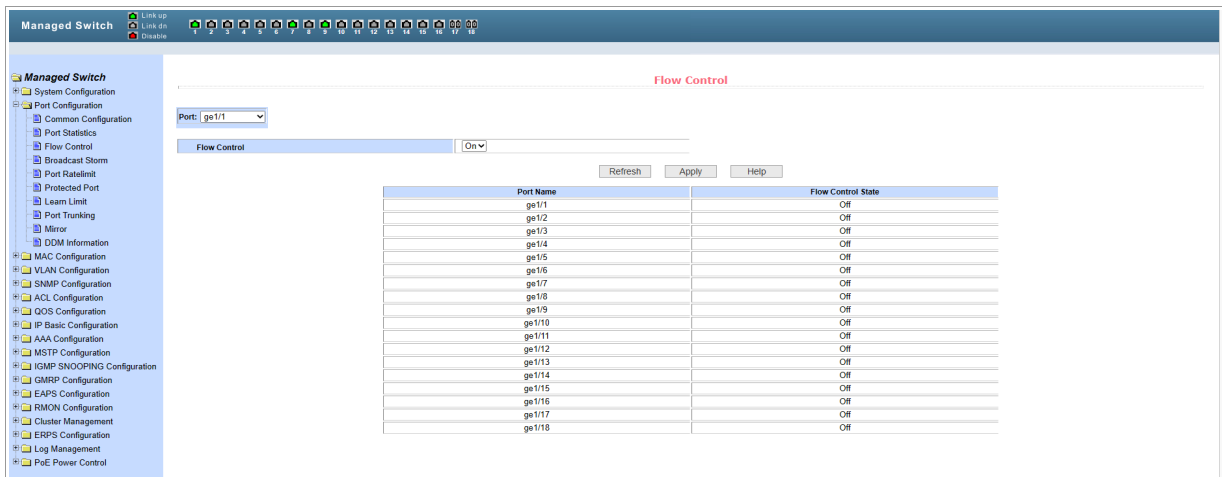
Managed Switch
Link up
Link dn
Disable
1 2 3 4 5 6 7 8 9 10 11 12 13 14 15 16 17 18

Managed Switch
System Configuration
Port Configuration
Common Configuration
Port Statistics
Flow Control
Broadcast Storm
Port Ratelimit
Protected Port
Learn Limit
Port Trunking
Mirror
DDM Information
MAC Configuration
VLAN Configuration
SNMP Configuration
ACL Configuration
QOS Configuration
IP Basic Configuration
AAA Configuration
MSTP Configuration
IGMP SNOOPING Configuration
GMRP Configuration
EAPS Configuration
RMON Configuration
Cluster Management
ERPS Configuration
Log Management
PoE Power Control

Flow Control

Port: ge1/1

Flow Control On

Refresh Apply Help

| Port Name | Flow Control State |
|---|---|
| ge1/1 | Off |
| ge1/2 | Off |
| ge1/3 | Off |
| ge1/4 | Off |
| ge1/5 | Off |
| ge1/6 | Off |
| ge1/7 | Off |
| ge1/8 | Off |
| ge1/9 | Off |
| ge1/10 | Off |
| ge1/11 | Off |
| ge1/12 | Off |
| ge1/13 | Off |
| ge1/14 | Off |
| ge1/15 | Off |
| ge1/16 | Off |
| ge1/17 | Off |
| ge1/18 | Off |